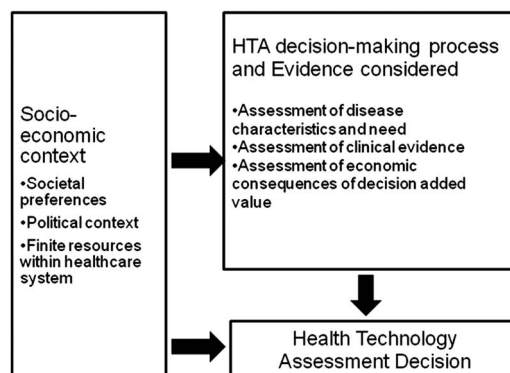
Socio-economic context

•Societal preferences
•Political context
•Finite resources within healthcare system

HTA decision-making process and Evidence considered

•Assessment of disease characteristics and need
•Assessment of clinical evidence
•Assessment of economic consequences of decision added value

Health Technology Assessment Decision